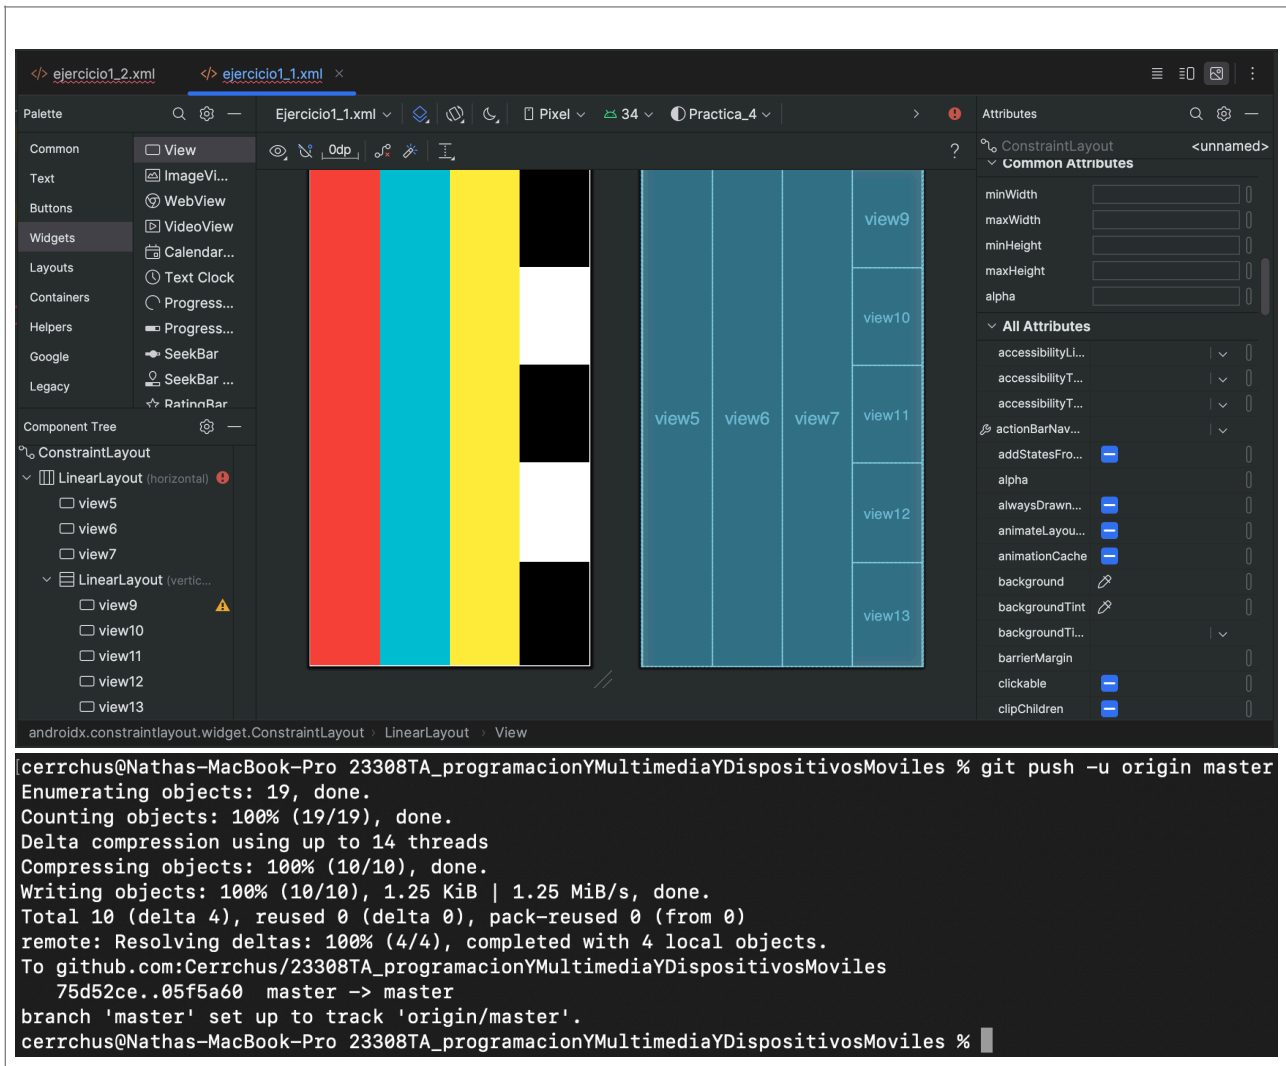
</> ejercicio1_2.xml    </> ejercicio1_1.xml ×

Palette
Common
Text
Buttons
Widgets
Layouts
Containers
Helpers
Google
Legacy

View
ImageVi...
WebView
VideoView
Calendar...
Text Clock
Progress...
Progress...
SeekBar
SeekBar ...
RatingBar

Ejercicio1_1.xml    Pixel    34    Practica_4
0dp

view5    view6    view7    view9    view10    view11    view12    view13

Component Tree
ConstraintLayout
LinearLayout (horizontal)
view5
view6
view7
LinearLayout (vertic...
view9
view10
view11
view12
view13

Attributes
ConstraintLayout    <unnamed>
Common Attributes
minWidth
maxWidth
minHeight
maxHeight
alpha
All Attributes
accessibilityLi...
accessibilityT...
accessibilityT...
actionBarNav...
addStatesFro...
alpha
alwaysDrawn...
animateLayou...
animationCache
background
backgroundTint
backgroundTi...
barrierMargin
clickable
clipChildren

androidx.constraintlayout.widget.ConstraintLayout › LinearLayout › View

cerrchus@Nathas-MacBook-Pro 23308TA_programacionYMultimediaYDispositivosMoviles % git push -u origin master
Enumerating objects: 19, done.
Counting objects: 100% (19/19), done.
Delta compression using up to 14 threads
Compressing objects: 100% (10/10), done.
Writing objects: 100% (10/10), 1.25 KiB | 1.25 MiB/s, done.
Total 10 (delta 4), reused 0 (delta 0), pack-reused 0 (from 0)
remote: Resolving deltas: 100% (4/4), completed with 4 local objects.
To github.com:Cerrchus/23308TA_programacionYMultimediaYDispositivosMoviles
   75d52ce..05f5a60  master -> master
branch 'master' set up to track 'origin/master'.
cerrchus@Nathas-MacBook-Pro 23308TA_programacionYMultimediaYDispositivosMoviles %